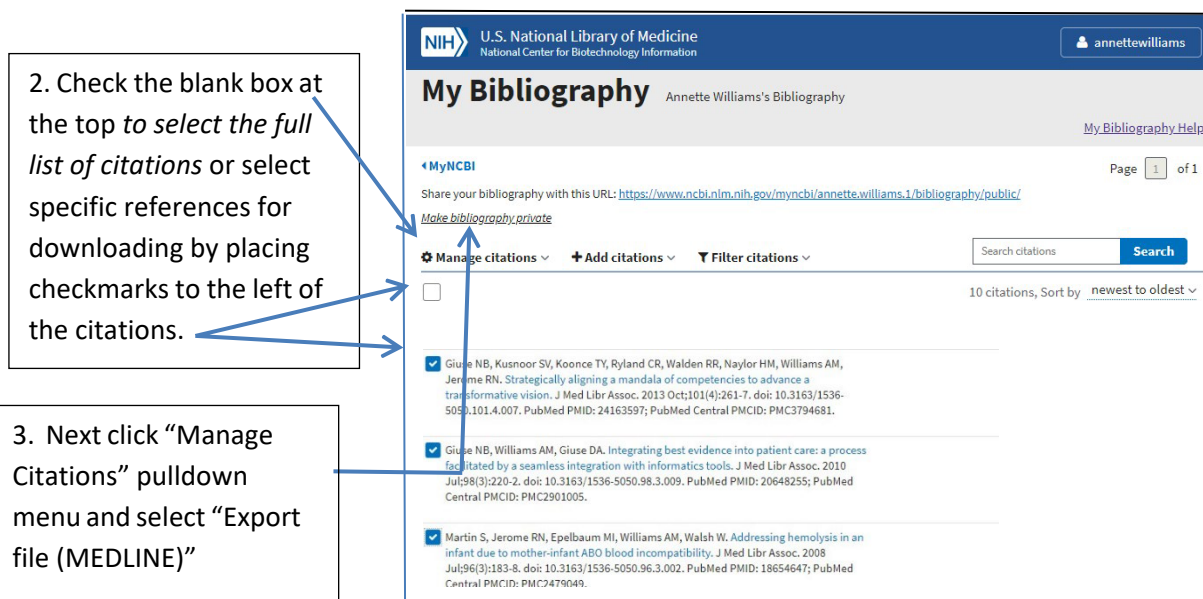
2. Check the blank box at the top *to select the full list of citations* or select specific references for downloading by placing checkmarks to the left of the citations.

3. Next click “Manage Citations” pulldown menu and select “Export file (MEDLINE)”

NIH U.S. National Library of Medicine
National Center for Biotechnology Information

annettewilliams

My Bibliography Annette Williams's Bibliography

My Bibliography Help

MyNCBI

Page 1 of 1

Share your bibliography with this URL: https://www.ncbi.nlm.nih.gov/myncbi/annette.williams.1/bibliography/public/

Make bibliography private

Manage citations Add citations Filter citations

Search citations Search

10 citations, Sort by newest to oldest

Giuse NB, Kusnoor SV, Koonce TY, Ryland CR, Walden RR, Naylor HM, Williams AM, Jerome RN. Strategically aligning a mandala of competencies to advance a transformative vision. J Med Libr Assoc. 2013 Oct;101(4):261-7. doi: 10.3163/1536-5050.101.4.007. PubMed PMID: 24163597; PubMed Central PMCID: PMC3794681.

Giuse NB, Williams AM, Giuse DA. Integrating best evidence into patient care: a process facilitated by a seamless integration with informatics tools. J Med Libr Assoc. 2010 Jul;98(3):220-2. doi: 10.3163/1536-5050.98.3.009. PubMed PMID: 20648255; PubMed Central PMCID: PMC2901005.

Martin S, Jerome RN, Epelbaum MI, Williams AM, Walsh W. Addressing hemolysis in an infant due to mother-infant ABO blood incompatibility. J Med Libr Assoc. 2008 Jul;96(3):183-8. doi: 10.3163/1536-5050.96.3.002. PubMed PMID: 18654647; PubMed Central PMCID: PMC2479049.